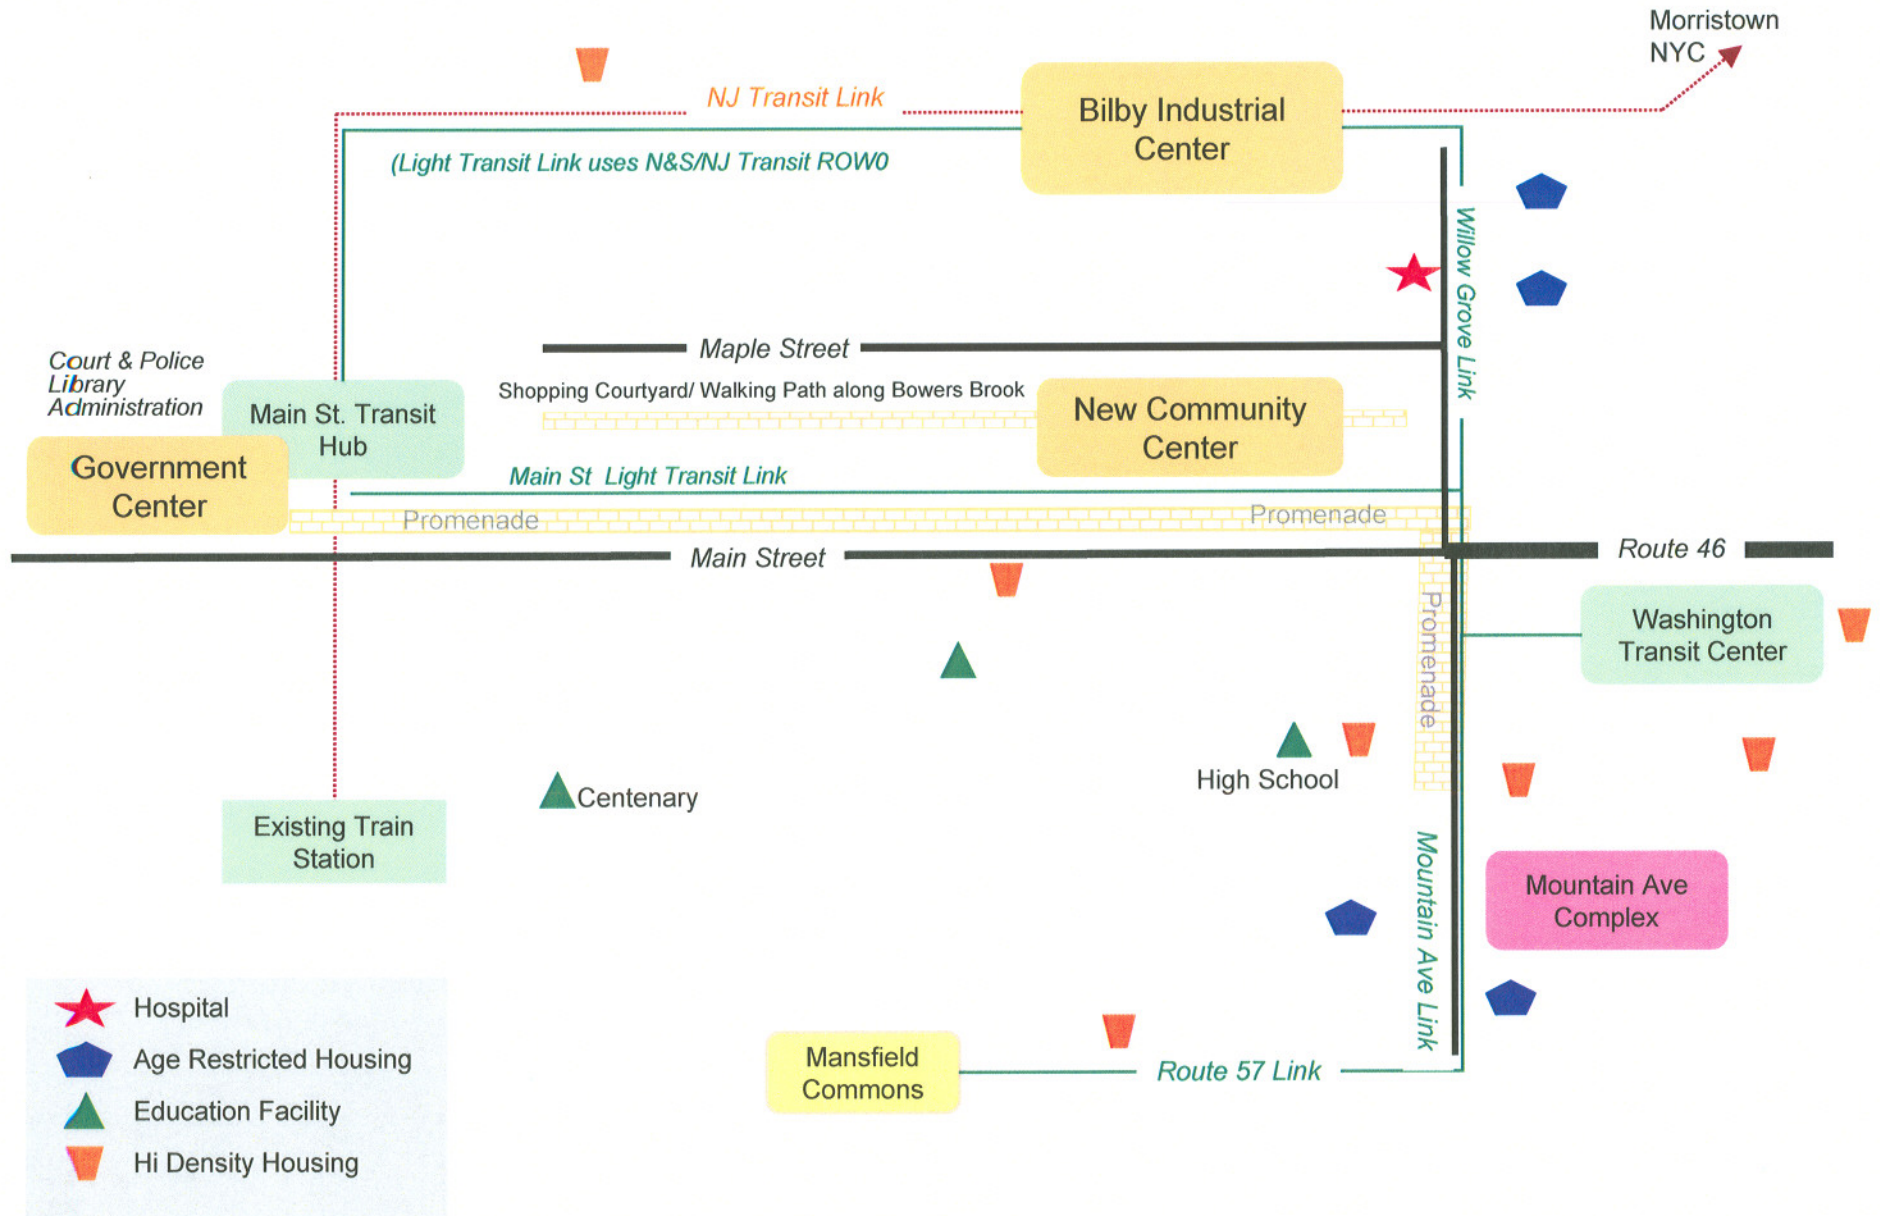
Morristown NYC

NJ Transit Link

Bilby Industrial Center

(Light Transit Link uses N&S/NJ Transit ROW0

Willow Grove Link

Maple Street

Court & Police Library Administration

Main St. Transit Hub

Shopping Courtyard/ Walking Path along Bowers Brook

New Community Center

Government Center

Main St Light Transit Link

Promenade

Promenade

Route 46

Main Street

Washington Transit Center

Promenade

High School

Centenary

Existing Train Station

Mountain Ave Link

Mountain Ave Complex

Hospital

Age Restricted Housing

Education Facility

Hi Density Housing

Mansfield Commons

Route 57 Link